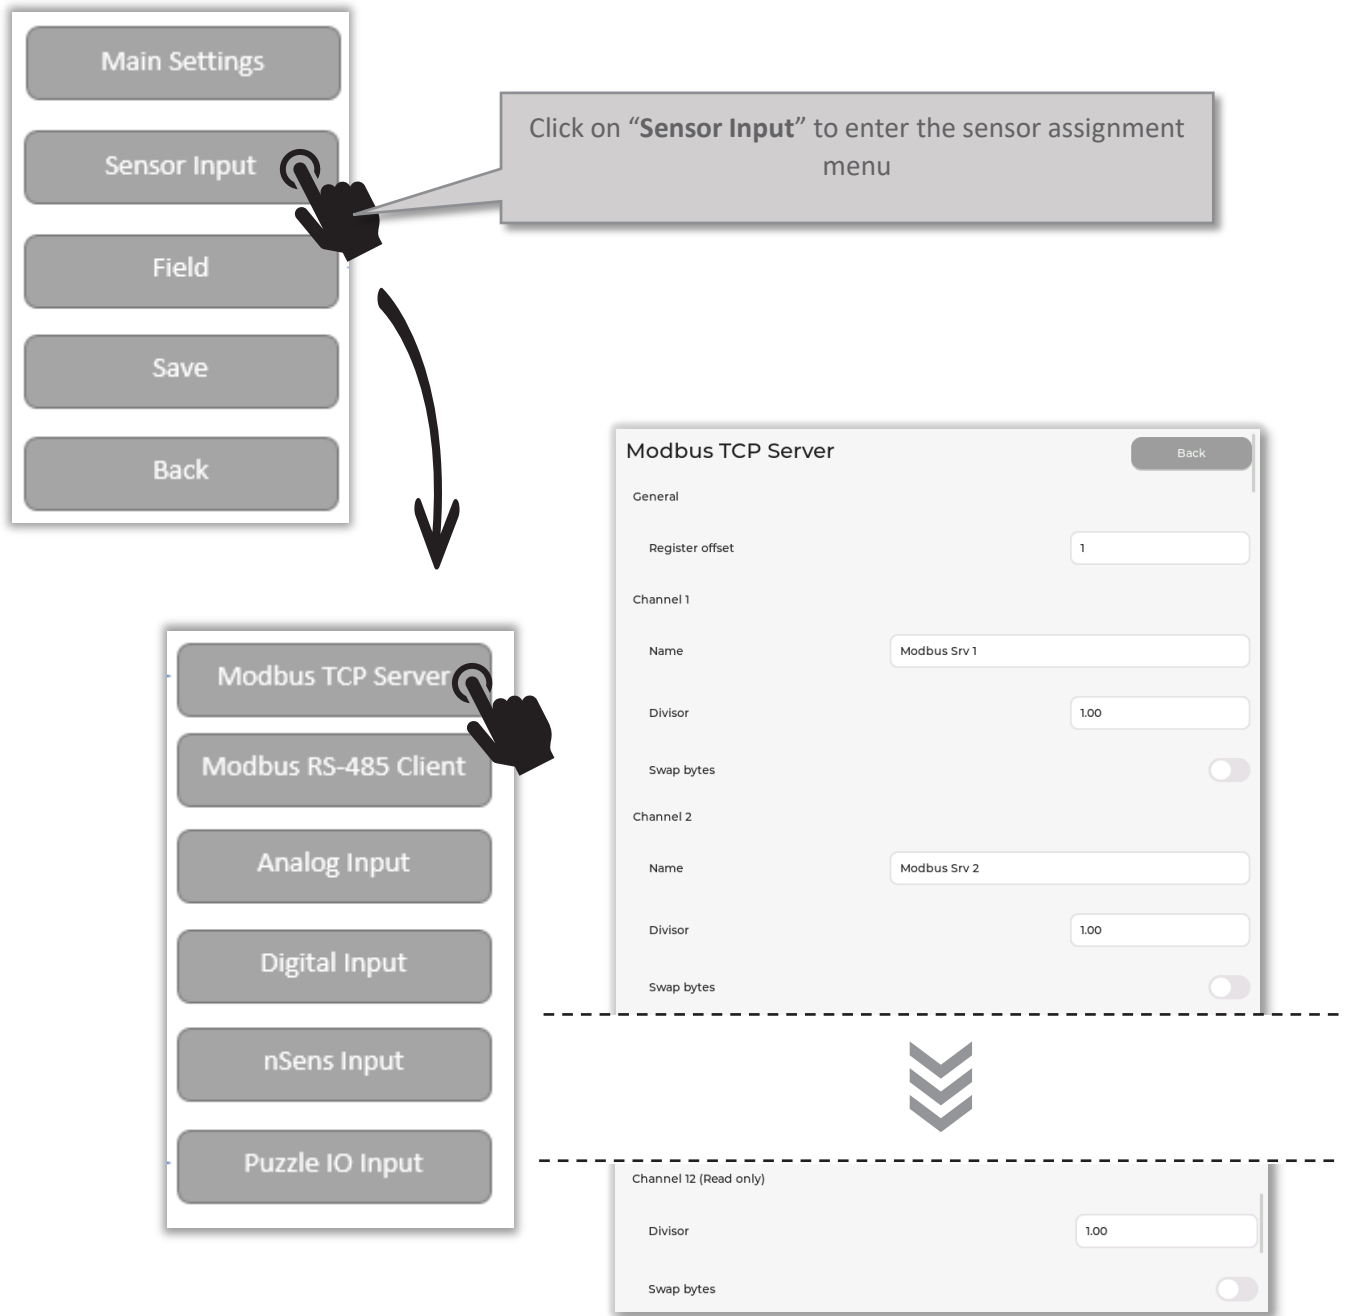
Main Settings

Sensor Input

Field

Save

Back

Click on “**Sensor Input**” to enter the sensor assignment menu

Modbus TCP Server

Modbus RS-485 Client

Analog Input

Digital Input

nSens Input

Puzzle IO Input

Modbus TCP Server

Back

General

Register offset 1

Channel 1

Name Modbus Srv 1

Divisor 1.00

Swap bytes

Channel 2

Name Modbus Srv 2

Divisor 1.00

Swap bytes

Channel 12 (Read only)

Divisor 1.00

Swap bytes